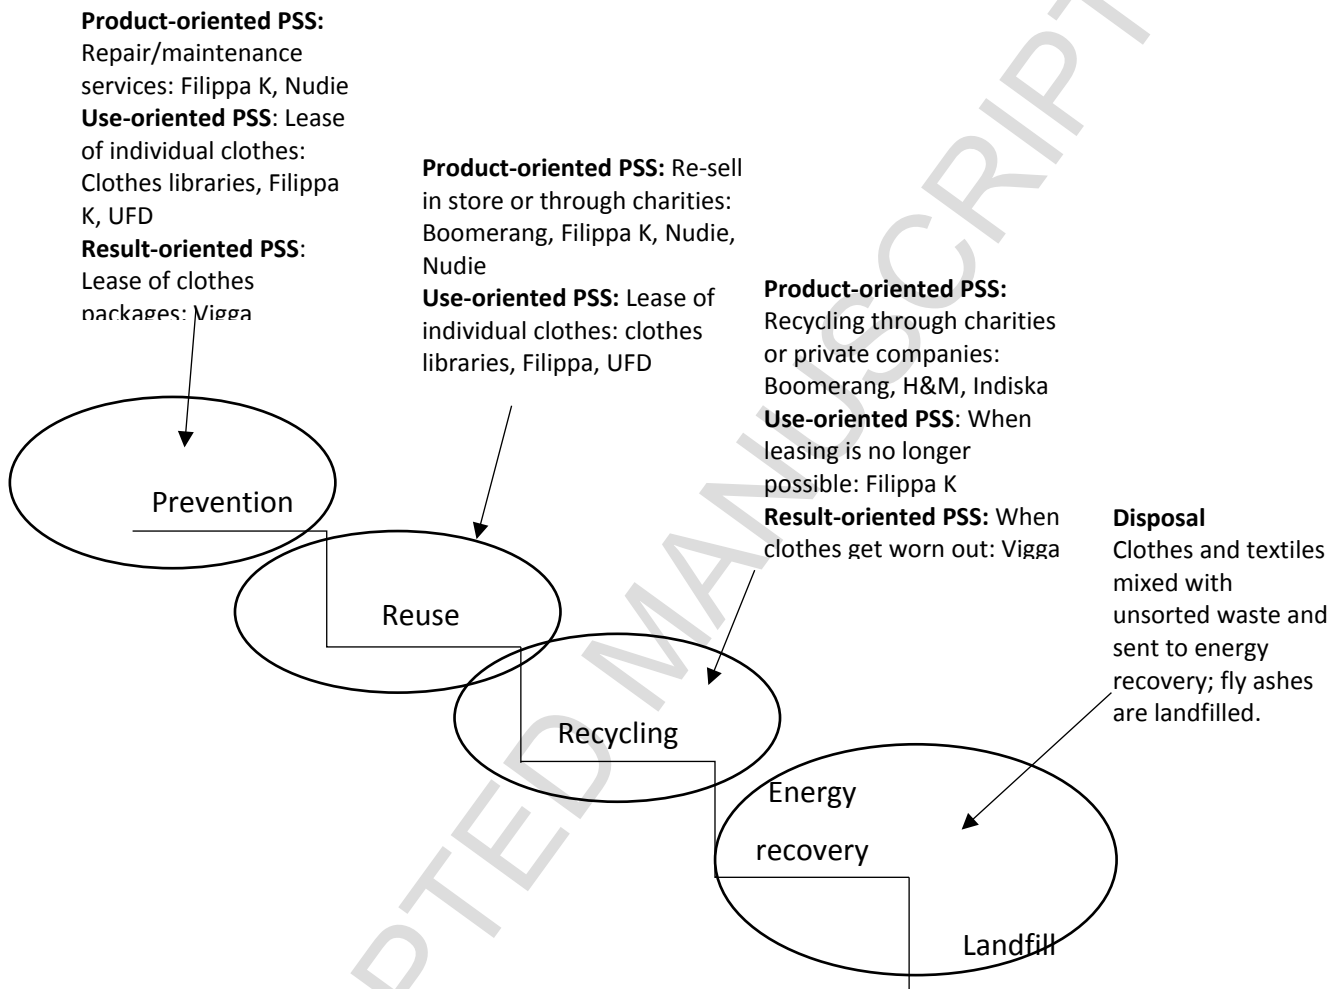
**Product-oriented PSS:** Repair/maintenance services: Filippa K, Nudie
**Use-oriented PSS**: Lease of individual clothes: Clothes libraries, Filippa K, UFD
**Result-oriented PSS**: Lease of clothes packages: Vigga

**Product-oriented PSS:** Re-sell in store or through charities: Boomerang, Filippa K, Nudie, Nudie
**Use-oriented PSS:** Lease of individual clothes: clothes libraries, Filippa, UFD

**Product-oriented PSS:** Recycling through charities or private companies: Boomerang, H&M, Indiska
**Use-oriented PSS**: When leasing is no longer possible: Filippa K
**Result-oriented PSS:** When clothes get worn out: Vigga

**Disposal**
Clothes and textiles mixed with unsorted waste and sent to energy recovery; fly ashes are landfilled.

Prevention

Reuse

Recycling

Energy recovery

Landfill

ACCEPTED MANUSCRIPT